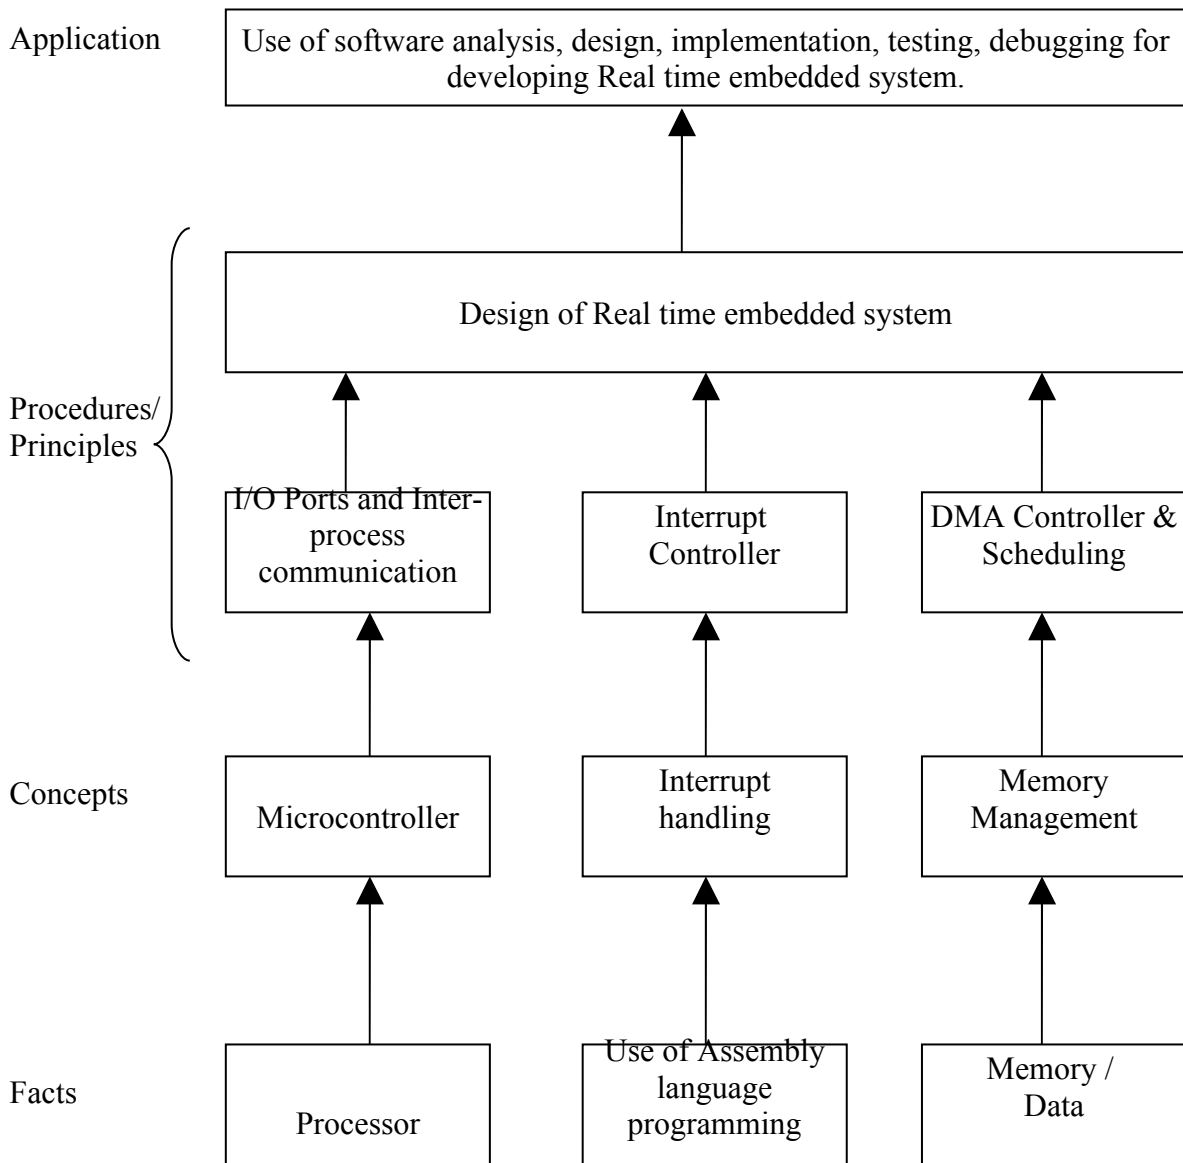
Application

Use of software analysis, design, implementation, testing, debugging for developing Real time embedded system.

Procedures/ Principles

Design of Real time embedded system

I/O Ports and Interprocess communication

Interrupt Controller

DMA Controller & Scheduling

Concepts

Microcontroller

Interrupt handling

Memory Management

Facts

Processor

Use of Assembly language programming

Memory / Data